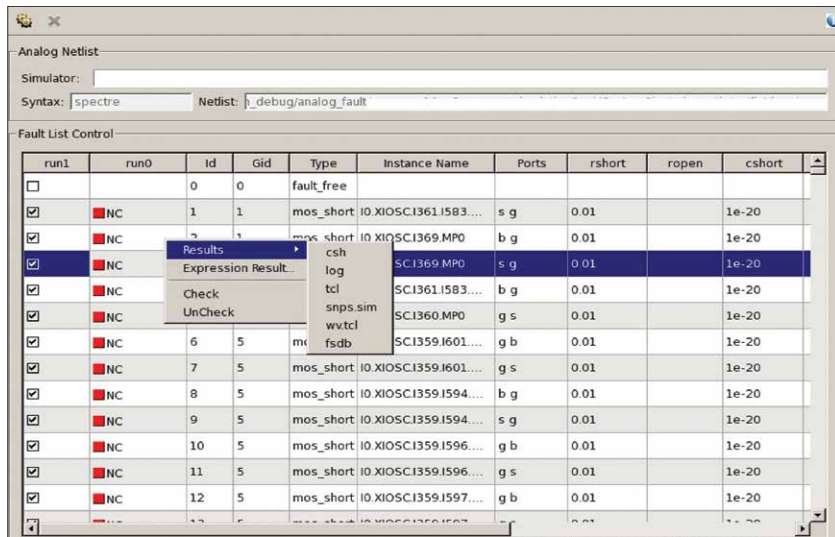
Analog Netlist

Simulator:

Syntax: spectre Netlist: \_debug/analog\_fault

Fault List Control

| run1 | run0 | Id | Gid | Type | Instance Name | Ports | rshort | ropen | cshort |
|---|---|---|---|---|---|---|---|---|---|
| ☐ | | 0 | 0 | fault\_free | | | | | |
| ☑ | NC | 1 | 1 | mos\_short | I0.XIOSC.I361.I583.... | s g | 0.01 | | 1e-20 |
| ☑ | NC | 2 | 1 | mos\_short | I0.XIOSC.I369.MP0 | b g | 0.01 | | 1e-20 |
| ☑ | NC | | | | SC.I369.MP0 | s g | 0.01 | | 1e-20 |
| ☑ | NC | | | | SC.I361.I583.... | b g | 0.01 | | 1e-20 |
| ☑ | NC | | | | SC.I360.MP0 | g s | 0.01 | | 1e-20 |
| ☑ | NC | 6 | 5 | mo | SC.I359.I601.... | g b | 0.01 | | 1e-20 |
| ☑ | NC | 7 | 5 | mos\_short | I0.XIOSC.I359.I601.... | g s | 0.01 | | 1e-20 |
| ☑ | NC | 8 | 5 | mos\_short | I0.XIOSC.I359.I594.... | b g | 0.01 | | 1e-20 |
| ☑ | NC | 9 | 5 | mos\_short | I0.XIOSC.I359.I594.... | s g | 0.01 | | 1e-20 |
| ☑ | NC | 10 | 5 | mos\_short | I0.XIOSC.I359.I596.... | g b | 0.01 | | 1e-20 |
| ☑ | NC | 11 | 5 | mos\_short | I0.XIOSC.I359.I596.... | g s | 0.01 | | 1e-20 |
| ☑ | NC | 12 | 5 | mos\_short | I0.XIOSC.I359.I597.... | g b | 0.01 | | 1e-20 |

Results
Expression Result...
Check
UnCheck

csh
log
tcl
snps.sim
wv.tcl
fsdb